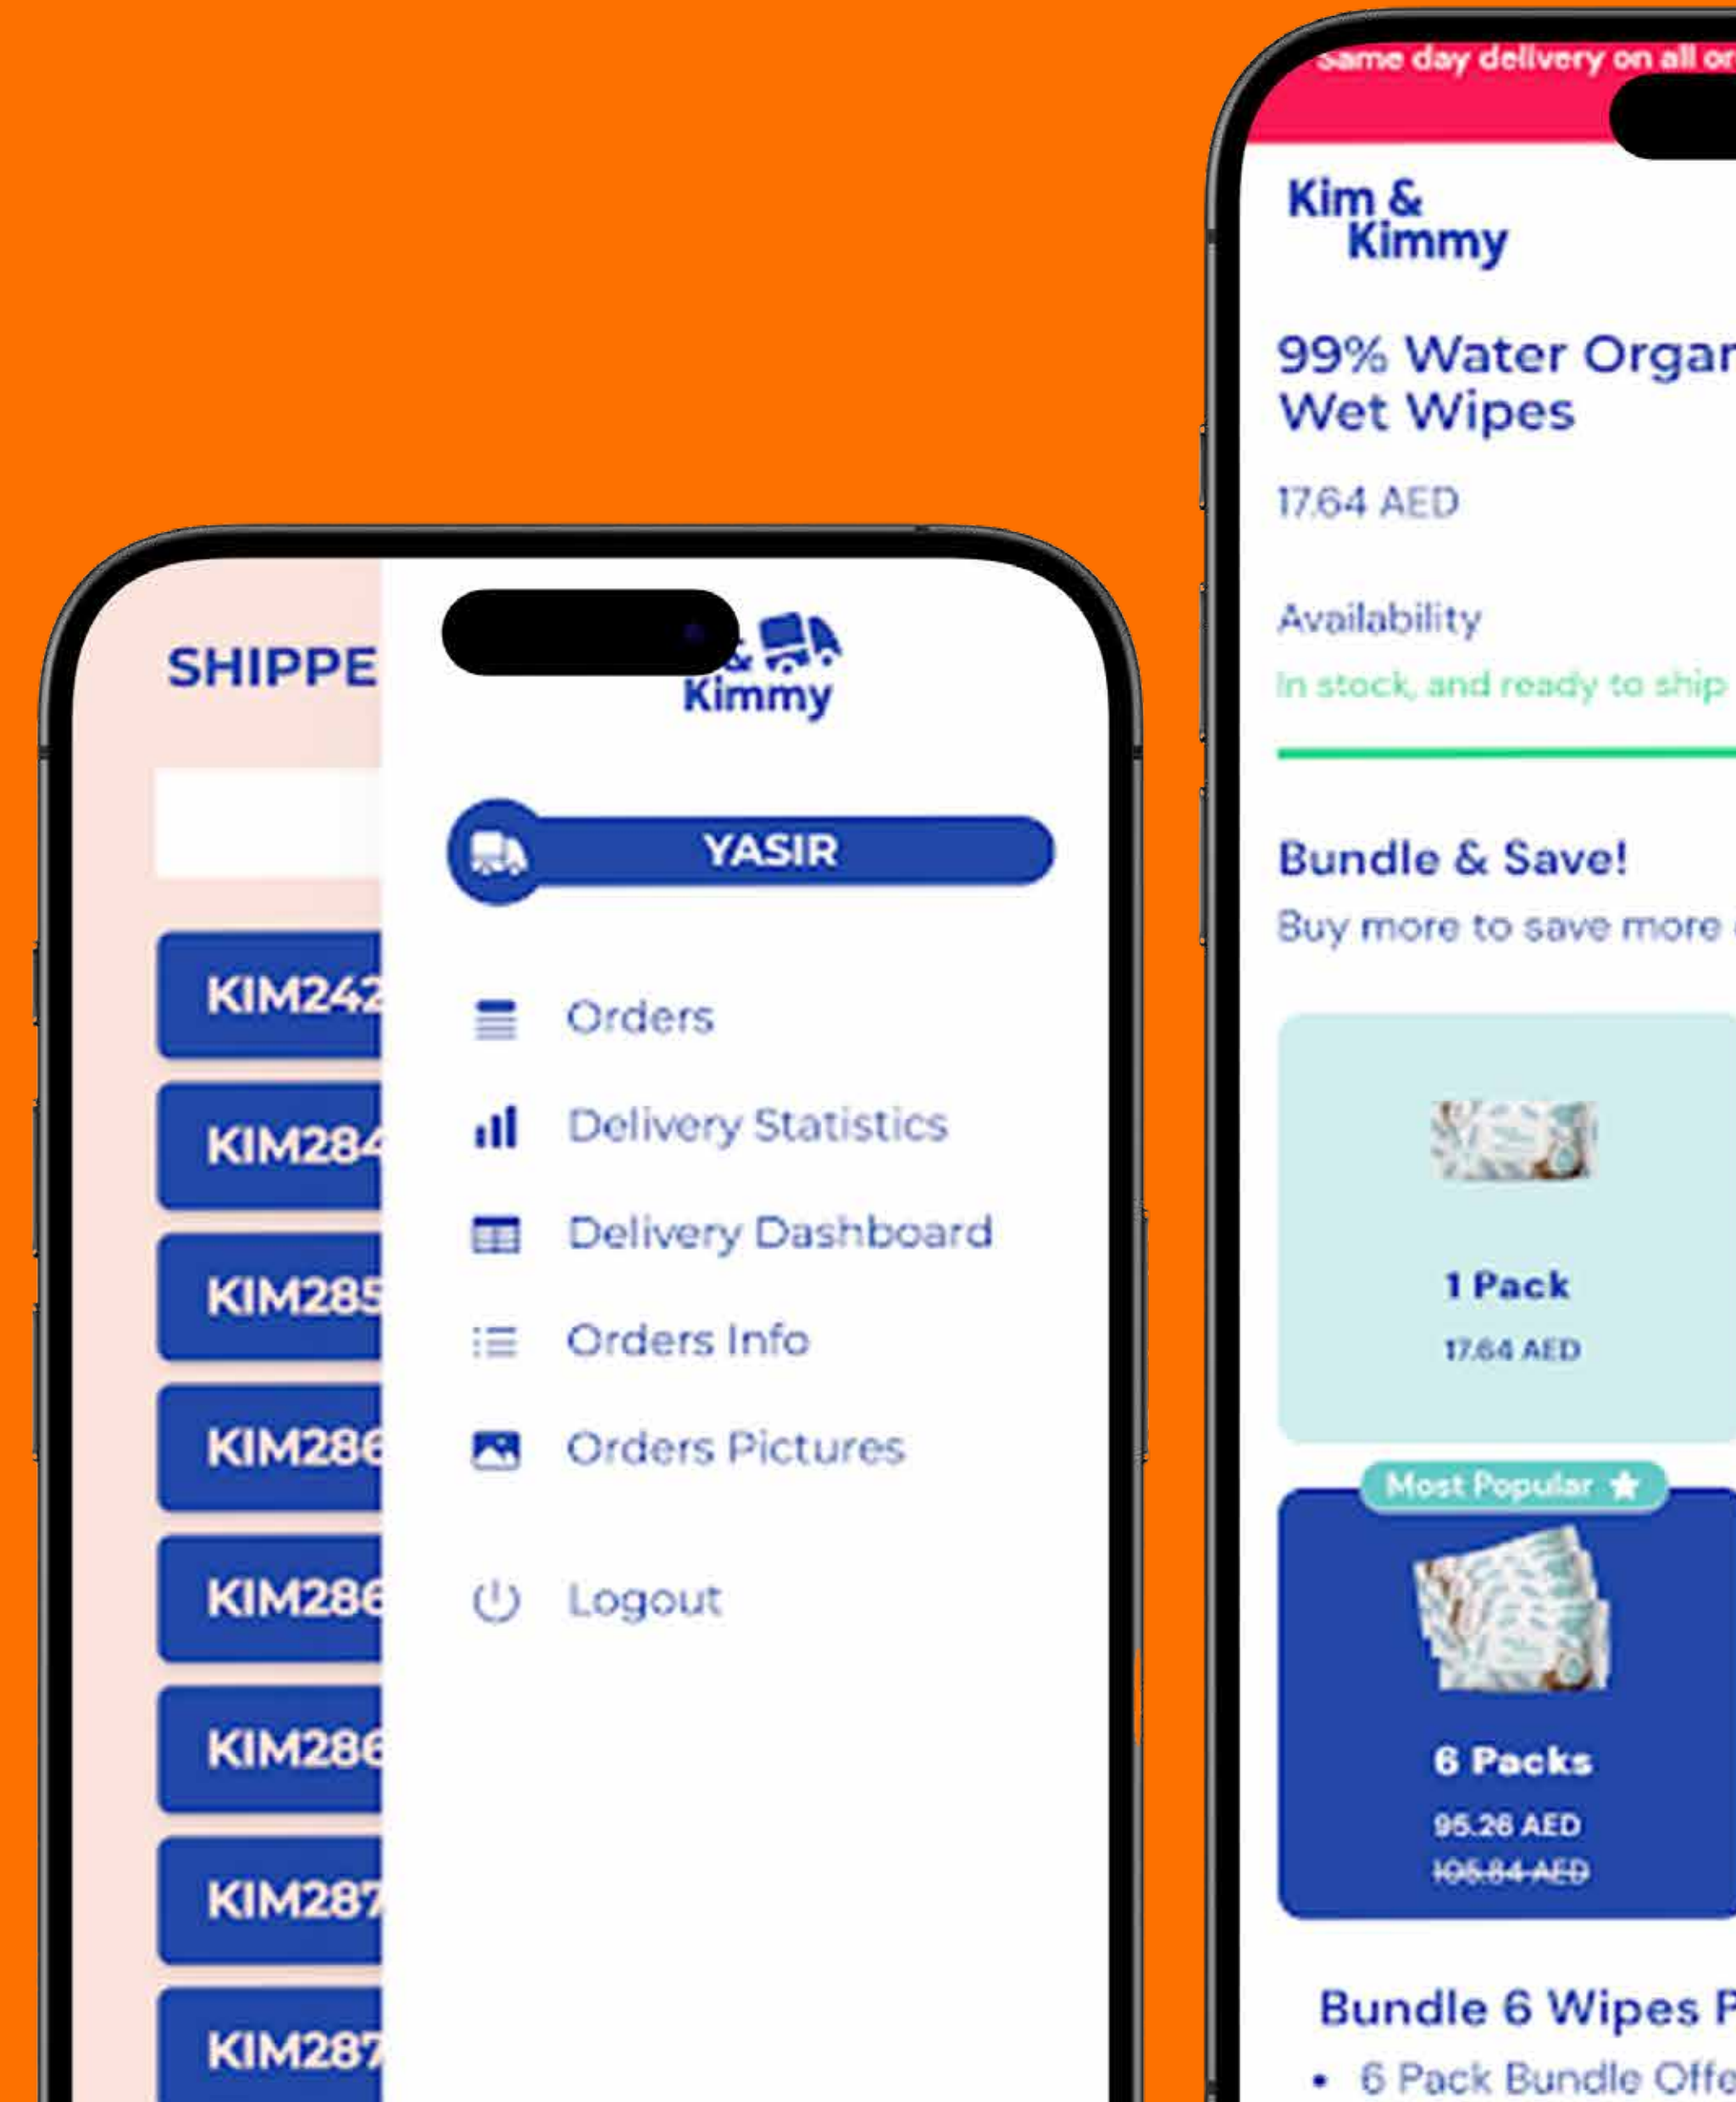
SHIPPE

KIM242

KIM284

KIM285

KIM286

KIM286

KIM286

KIM287

KIM287

& Kimmy

YASIR

Orders

Delivery Statistics

Delivery Dashboard

Orders Info

Orders Pictures

Logout

Same day delivery on all or

Kim & Kimmy

99% Water Orgar Wet Wipes

17.64 AED

Availability

In stock, and ready to ship

Bundle & Save!

Buy more to save more

1 Pack

17.64 AED

Most Popular

6 Packs

95.26 AED

105.84 AED

Bundle 6 Wipes P

• 6 Pack Bundle Offe